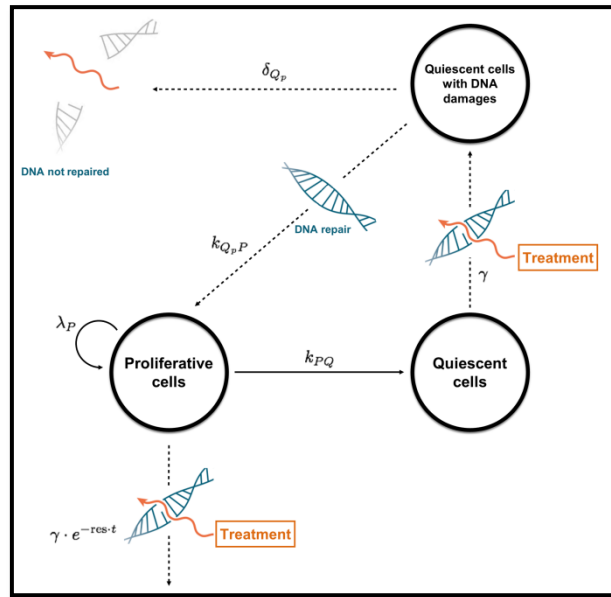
$\delta_{Q_p}$

Quiescent cells with DNA damages

DNA not repaired

DNA repair

$k_{Q_pP}$

Treatment

$\gamma$

$\lambda_P$

Proliferative cells

$k_{PQ}$

Quiescent cells

$\gamma \cdot e^{-\text{res}\cdot t}$

Treatment